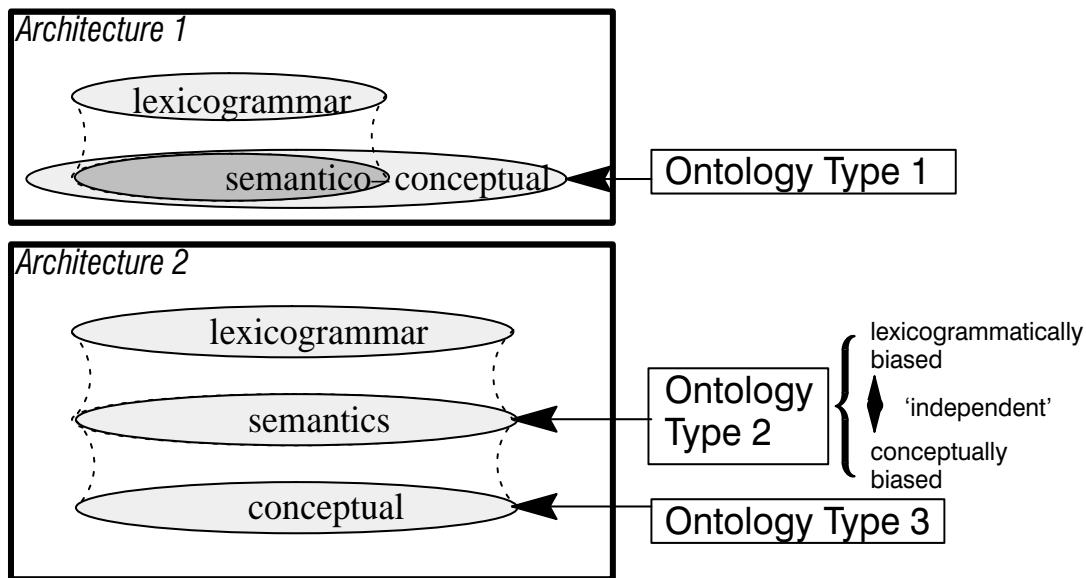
Architecture 1

lexicogrammar

semantico-conceptual

Ontology Type 1

Architecture 2

lexicogrammar

semantics

conceptual

Ontology Type 2

lexicogrammatically biased

'independent'

conceptually biased

Ontology Type 3